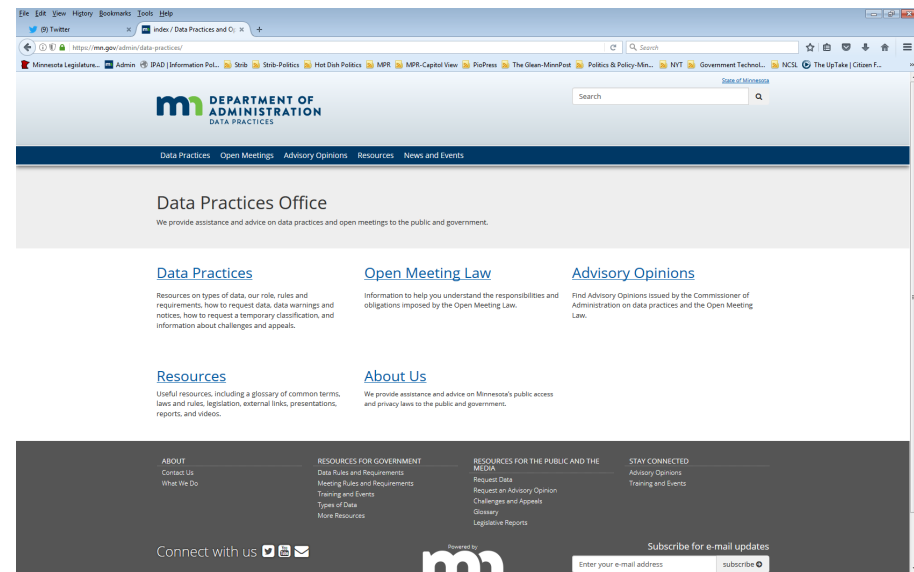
File Edit View History Bookmarks Tools Help

(9) Twitter ×
index / Data Practices and O ×
+

https://mn.gov/admin/data-practices/

Search

Minnesota Legislature... Admin IPAD | Information Pol... Strib Strib-Politics Hot Dish Politics MPR MPR-Capitol View PioPress The Glean-MinnPost Politics & Policy-Min... NYT Government Technol... NCSL The UpTake | Citizen F...

State of Minnesota

Search

mn DEPARTMENT OF ADMINISTRATION DATA PRACTICES

Data Practices Open Meetings Advisory Opinions Resources News and Events

Data Practices Office

We provide assistance and advice on data practices and open meetings to the public and government.

Data Practices

Resources on types of data, our role, rules and requirements, how to request data, data warnings and notices, how to request a temporary classification, and information about challenges and appeals.

Open Meeting Law

Information to help you understand the responsibilities and obligations imposed by the Open Meeting Law.

Advisory Opinions

Find Advisory Opinions issued by the Commissioner of Administration on data practices and the Open Meeting Law.

Resources

Useful resources, including a glossary of common terms, laws and rules, legislation, external links, presentations, reports, and videos.

About Us

We provide assistance and advice on Minnesota's public access and privacy laws to the public and government.

ABOUT
Contact Us
What We Do

RESOURCES FOR GOVERNMENT
Data Rules and Requirements
Meeting Rules and Requirements
Training and Events
Types of Data
More Resources

RESOURCES FOR THE PUBLIC AND THE MEDIA
Request Data
Request an Advisory Opinion
Challenges and Appeals
Glossary
Legislative Reports

STAY CONNECTED
Advisory Opinions
Training and Events

Connect with us

Powered by

Subscribe for e-mail updates

Enter your e-mail address

subscribe